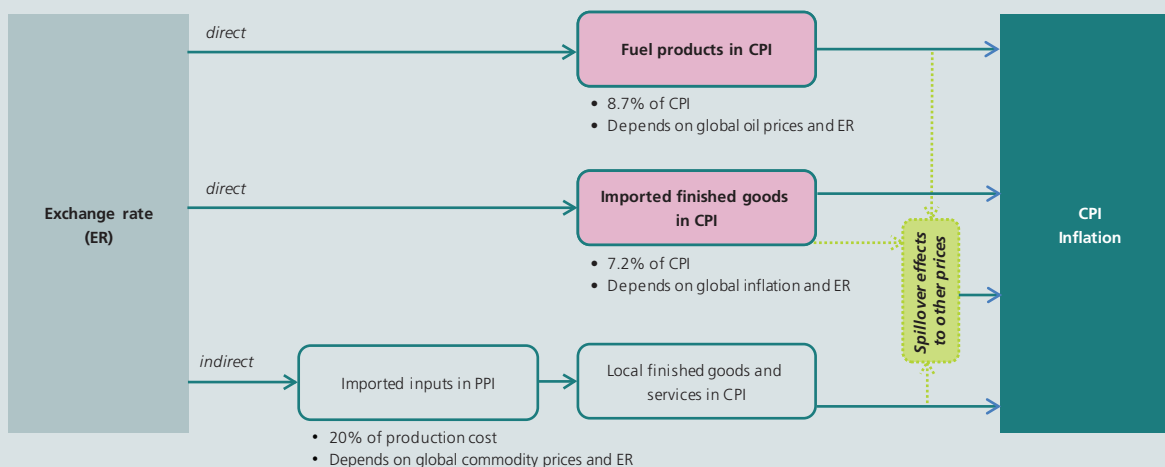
Exchange rate (ER)

direct

Fuel products in CPI

• 8.7% of CPI
• Depends on global oil prices and ER

direct

Imported finished goods in CPI

• 7.2% of CPI
• Depends on global inflation and ER

indirect

Imported inputs in PPI

• 20% of production cost
• Depends on global commodity prices and ER

Local finished goods and services in CPI

Spillover effects to other prices

CPI Inflation